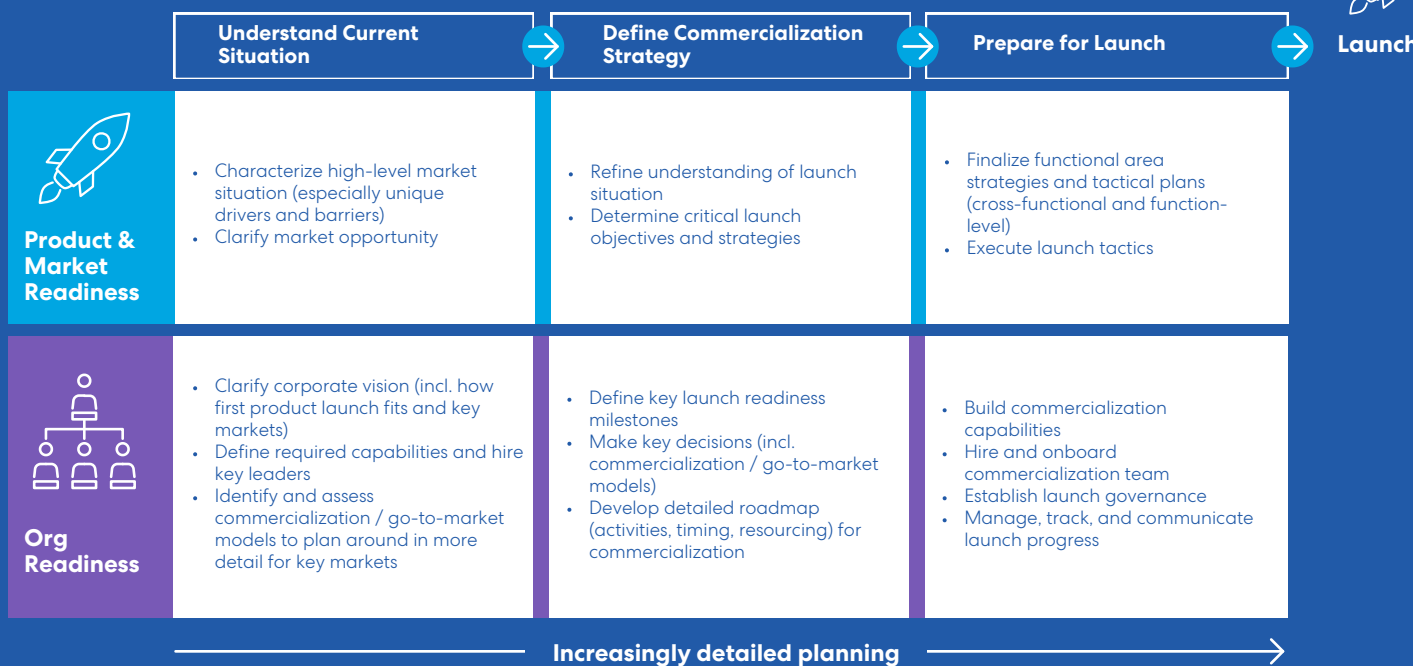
| | Understand Current Situation | Define Commercialization Strategy | Prepare for Launch | Launch |
|---|---|---|---|---|
| Product & Market Readiness | • Characterize high-level market situation (especially unique drivers and barriers)<br>• Clarify market opportunity | • Refine understanding of launch situation<br>• Determine critical launch objectives and strategies | • Finalize functional area strategies and tactical plans (cross-functional and function-level)<br>• Execute launch tactics | |
| Org Readiness | • Clarify corporate vision (incl. how first product launch fits and key markets)<br>• Define required capabilities and hire key leaders<br>• Identify and assess commercialization / go-to-market models to plan around in more detail for key markets | • Define key launch readiness milestones<br>• Make key decisions (incl. commercialization / go-to-market models)<br>• Develop detailed roadmap (activities, timing, resourcing) for commercialization | • Build commercialization capabilities<br>• Hire and onboard commercialization team<br>• Establish launch governance<br>• Manage, track, and communicate launch progress | |

Increasingly detailed planning